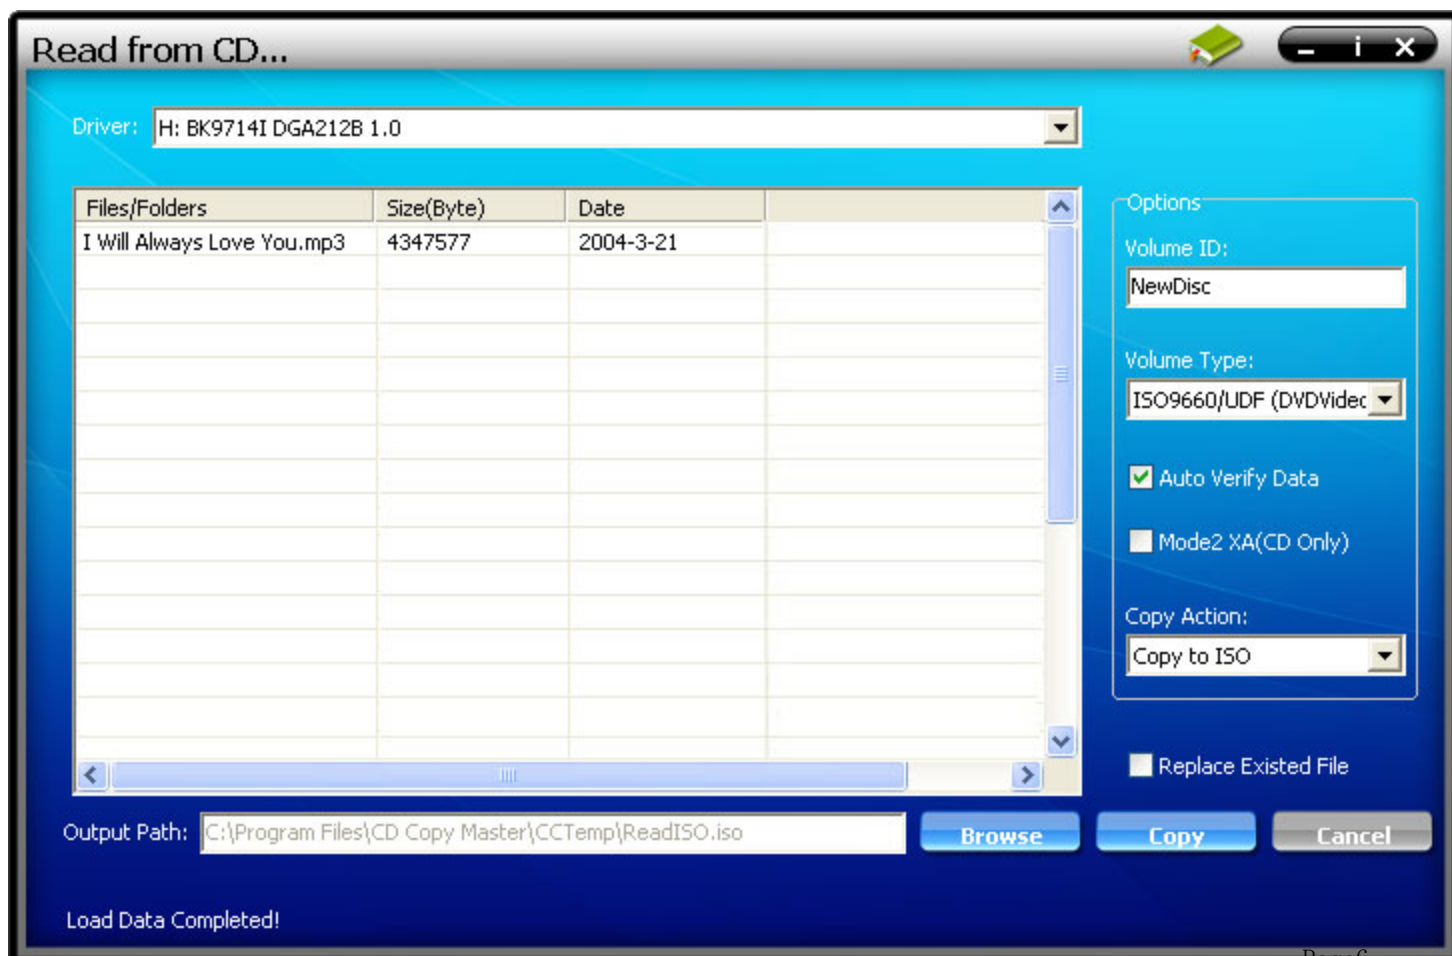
Read from CD...

i

Driver: H: BK9714I DGA212B 1.0

| Files/Folders | Size(Byte) | Date |
|---|---|---|
| I Will Always Love You.mp3 | 4347577 | 2004-3-21 |

Options

Volume ID:

NewDisc

Volume Type:

ISO9660/UDF (DVDVidec

Auto Verify Data

Mode2 XA(CD Only)

Copy Action:

Copy to ISO

Replace Existed File

Output Path: C:\Program Files\CD Copy Master\CCTemp\ReadISO.iso

Browse

Copy

Cancel

Load Data Completed!